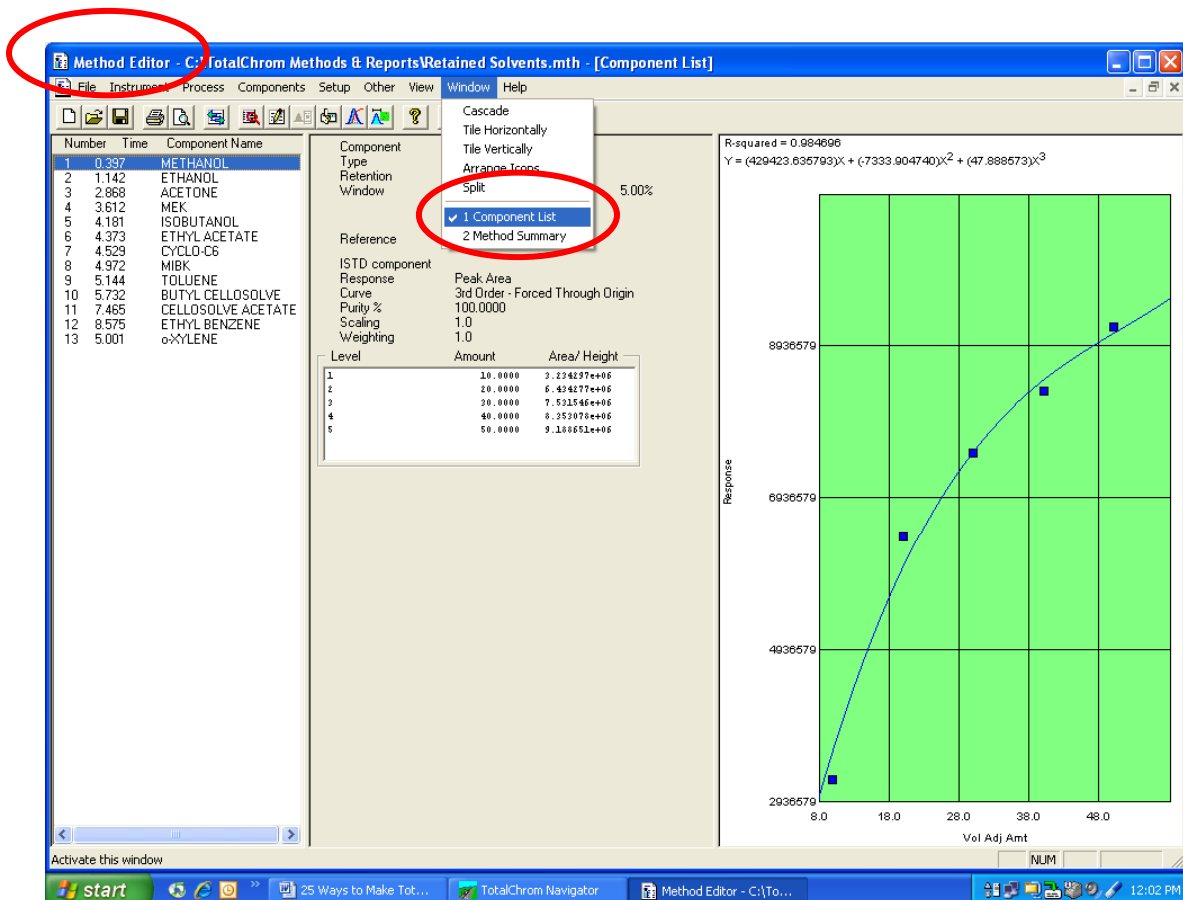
Method Editor - C:\TotalChrom Methods & Reports\Retained Solvents.mth - [Component List]

File Instrument Process Components Setup Other View Window Help

Cascade
Tile Horizontally
Tile Vertically
Arrange Icons
Split
1 Component List
2 Method Summary

| Number | Time | Component Name |
|---|---|---|
| 1 | 0.397 | METHANOL |
| 2 | 1.142 | ETHANOL |
| 3 | 2.868 | ACETONE |
| 4 | 3.612 | MEK |
| 5 | 4.181 | ISOBUTANOL |
| 6 | 4.373 | ETHYL ACETATE |
| 7 | 4.529 | CYCLO-C6 |
| 8 | 4.972 | MIBK |
| 9 | 5.144 | TOLUENE |
| 10 | 5.732 | BUTYL CELLOSOLVE |
| 11 | 7.465 | CELLOSOLVE ACETATE |
| 12 | 8.575 | ETHYL BENZENE |
| 13 | 5.001 | o-XYLENE |

Component
Type
Retention
Window 5.00%

Reference

ISTD component
Response Peak Area
Curve 3rd Order - Forced Through Origin
Purity % 100.0000
Scaling 1.0
Weighting 1.0

| Level | Amount | Area/ Height |
|---|---|---|
| 1 | 10.0000 | 3.234297e+06 |
| 2 | 20.0000 | 6.434277e+06 |
| 3 | 30.0000 | 7.531546e+06 |
| 4 | 40.0000 | 8.353078e+06 |
| 5 | 50.0000 | 9.188651e+06 |

R-squared = 0.984696
Y = (429423.635793)X + (-7333.904740)$X^2$ + (47.888573)$X^3$

8936579
6936579
4936579
2936579
Response
8.0 18.0 28.0 38.0 48.0
Vol Adj Amt

Activate this window
NUM

start
25 Ways to Make Tot...
TotalChrom Navigator
Method Editor - C:\To...
12:02 PM